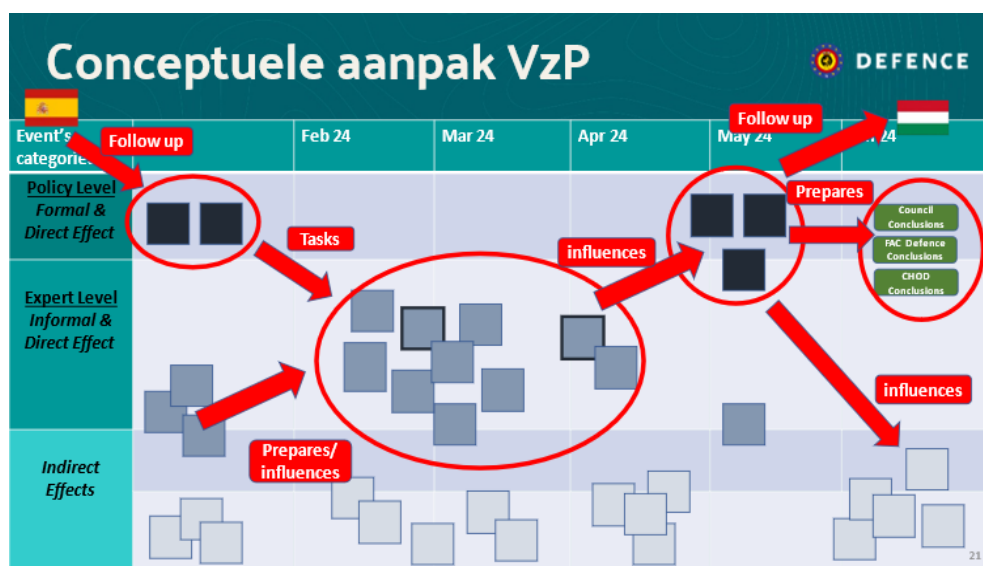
Conceptuele aanpak VzP

DEFENCE

| Event's categories | Feb 24 | Mar 24 | Apr 24 | May 24 | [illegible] 24 |
|---|---|---|---|---|---|
| Policy Level Formal & Direct Effect | | | | | |
| Expert Level Informal & Direct Effect | | | | | |
| Indirect Effects | | | | | |

Follow up

Tasks

influences

Follow up

Prepares

Council Conclusions

FAC Defence Conclusions

CHOD Conclusions

influences

Prepares/ influences

21